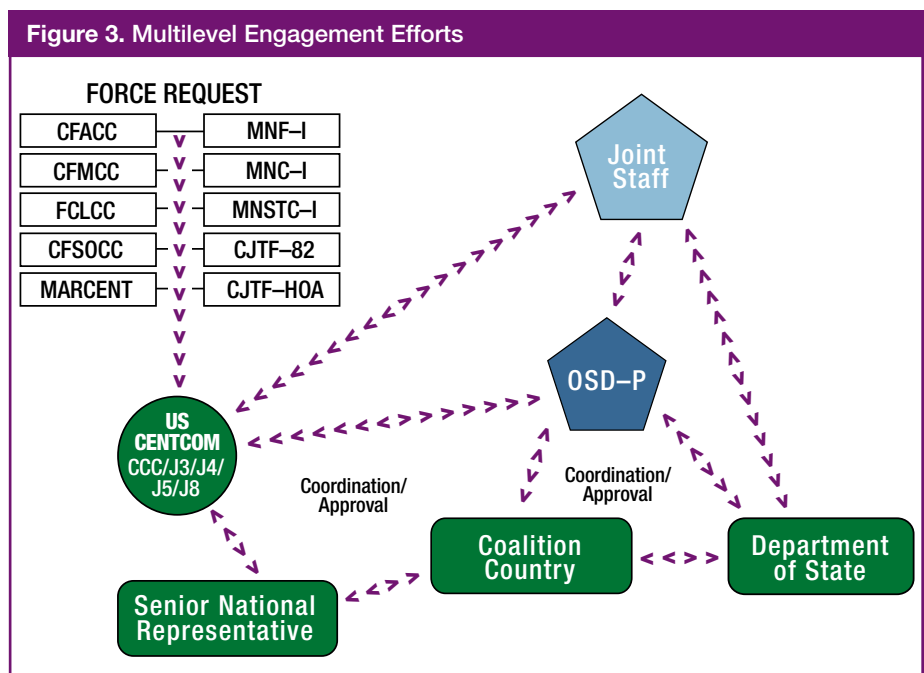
Figure 3. Multilevel Engagement Efforts

FORCE REQUEST

| CFACC | MNF–I |
|---|---|
| CFMCC | MNC–I |
| FCLCC | MNSTC–I |
| CFSOCC | CJTF–82 |
| MARCENT | CJTF–HOA |

Joint Staff

OSD–P

US CENTCOM CCC/J3/J4/J5/J8

Coordination/Approval

Coordination/Approval

Coalition Country

Department of State

Senior National Representative